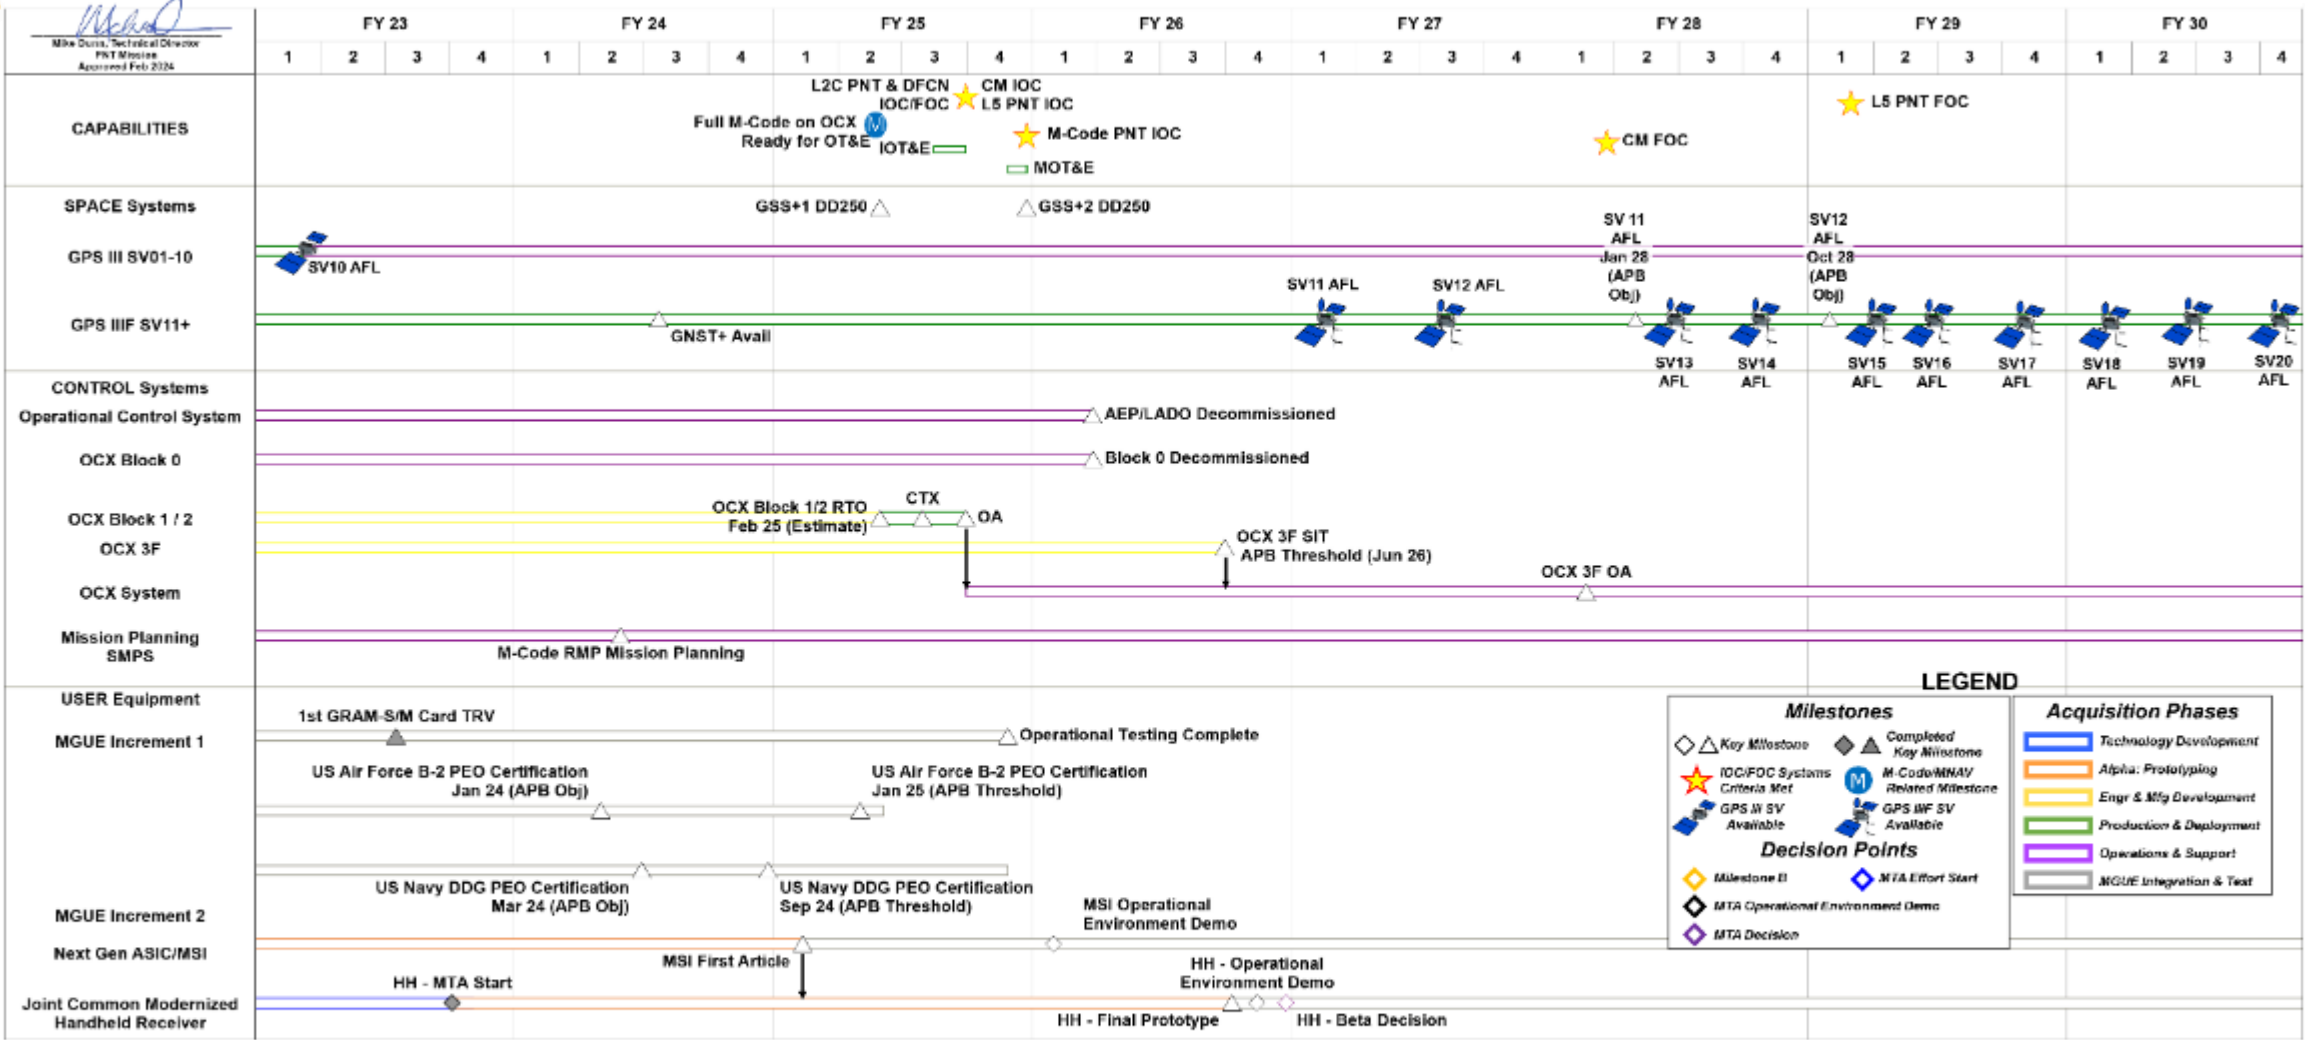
Mike Dunn, Technical Director
PNT Mission
Approved Feb 2024

| | FY 23 | | | | FY 24 | | | | FY 25 | | | | FY 26 | | | | FY 27 | | | | FY 28 | | | | FY 29 | | | | FY 30 | | | |
|---|---|---|---|---|---|---|---|---|---|---|---|---|---|---|---|---|---|---|---|---|---|---|---|---|---|---|---|---|---|---|---|---|
| | 1 | 2 | 3 | 4 | 1 | 2 | 3 | 4 | 1 | 2 | 3 | 4 | 1 | 2 | 3 | 4 | 1 | 2 | 3 | 4 | 1 | 2 | 3 | 4 | 1 | 2 | 3 | 4 | 1 | 2 | 3 | 4 |

CAPABILITIES
L2C PNT & DFCN IOC/FOC
CM IOC
L5 PNT IOC
Full M-Code on OCX Ready for OT&E
IOT&E
M-Code PNT IOC
MOT&E
CM FOC
L5 PNT FOC

SPACE Systems
GSS+1 DD250
GSS+2 DD250
GPS III SV01-10
SV10 AFL
SV 11 AFL Jan 28 (APB Obj)
SV12 AFL Oct 28 (APB Obj)
GPS IIIF SV11+
GNST+ Avail
SV11 AFL
SV12 AFL
SV13 AFL
SV14 AFL
SV15 AFL
SV16 AFL
SV17 AFL
SV18 AFL
SV19 AFL
SV20 AFL

CONTROL Systems
Operational Control System
AEP/LADO Decommissioned
OCX Block 0
Block 0 Decommissioned
OCX Block 1 / 2
OCX Block 1/2 RTO Feb 25 (Estimate)
CTX
OA
OCX 3F
OCX 3F SIT APB Threshold (Jun 26)
OCX System
OCX 3F OA
Mission Planning SMPS
M-Code RMP Mission Planning

USER Equipment
MGUE Increment 1
1st GRAM-S/M Card TRV
Operational Testing Complete
US Air Force B-2 PEO Certification Jan 24 (APB Obj)
US Air Force B-2 PEO Certification Jan 25 (APB Threshold)
US Navy DDG PEO Certification Mar 24 (APB Obj)
US Navy DDG PEO Certification Sep 24 (APB Threshold)
MGUE Increment 2
MSI Operational Environment Demo
Next Gen ASIC/MSI
MSI First Article
Joint Common Modernized Handheld Receiver
HH - MTA Start
HH - Operational Environment Demo
HH - Final Prototype
HH - Beta Decision

LEGEND
Milestones
Key Milestone
Completed Key Milestone
IOC/FOC Systems Criteria Met
M-Code/MNAV Related Milestone
GPS III SV Available
GPS IIIF SV Available
Decision Points
Milestone B
MTA Effort Start
MTA Operational Environment Demo
MTA Decision
Acquisition Phases
Technology Development
Alpha: Prototyping
Engr & Mfg Development
Production & Deployment
Operations & Support
MGUE Integration & Test